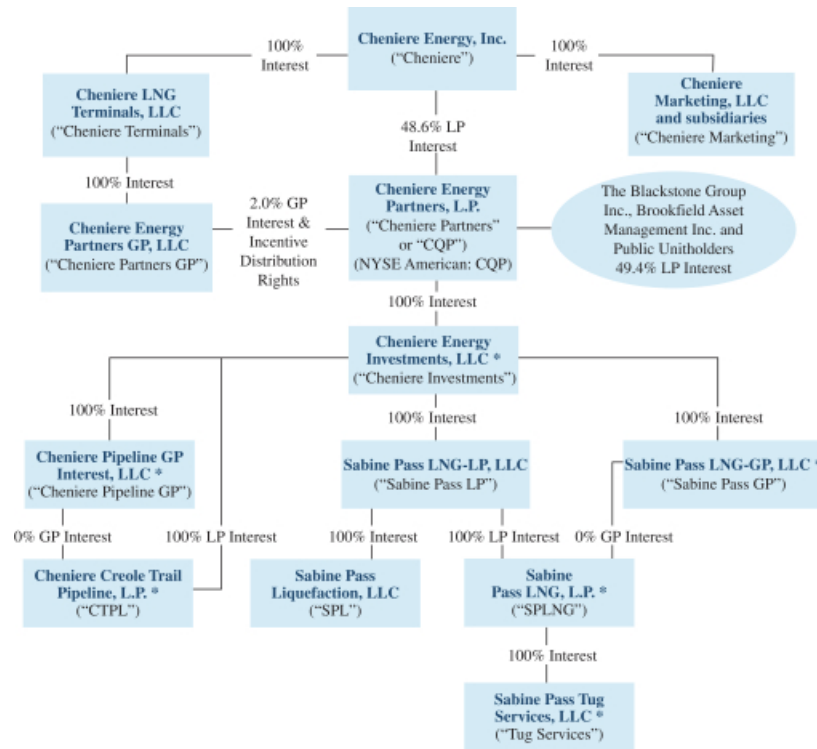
Cheniere Energy, Inc.
("Cheniere")

100% Interest

100% Interest

Cheniere LNG Terminals, LLC
("Cheniere Terminals")

Cheniere Marketing, LLC and subsidiaries
("Cheniere Marketing")

48.6% LP Interest

100% Interest

Cheniere Energy Partners GP, LLC
("Cheniere Partners GP")

2.0% GP Interest & Incentive Distribution Rights

Cheniere Energy Partners, L.P.
("Cheniere Partners" or "CQP")
(NYSE American: CQP)

The Blackstone Group Inc., Brookfield Asset Management Inc. and Public Unitholders
49.4% LP Interest

100% Interest

Cheniere Energy Investments, LLC *
("Cheniere Investments")

100% Interest

100% Interest

100% Interest

Cheniere Pipeline GP Interest, LLC *
("Cheniere Pipeline GP")

Sabine Pass LNG-LP, LLC
("Sabine Pass LP")

Sabine Pass LNG-GP, LLC *
("Sabine Pass GP")

0% GP Interest

100% LP Interest

100% Interest

100% LP Interest

0% GP Interest

Cheniere Creole Trail Pipeline, L.P. *
("CTPL")

Sabine Pass Liquefaction, LLC
("SPL")

Sabine Pass LNG, L.P. *
("SPLNG")

100% Interest

Sabine Pass Tug Services, LLC *
("Tug Services")